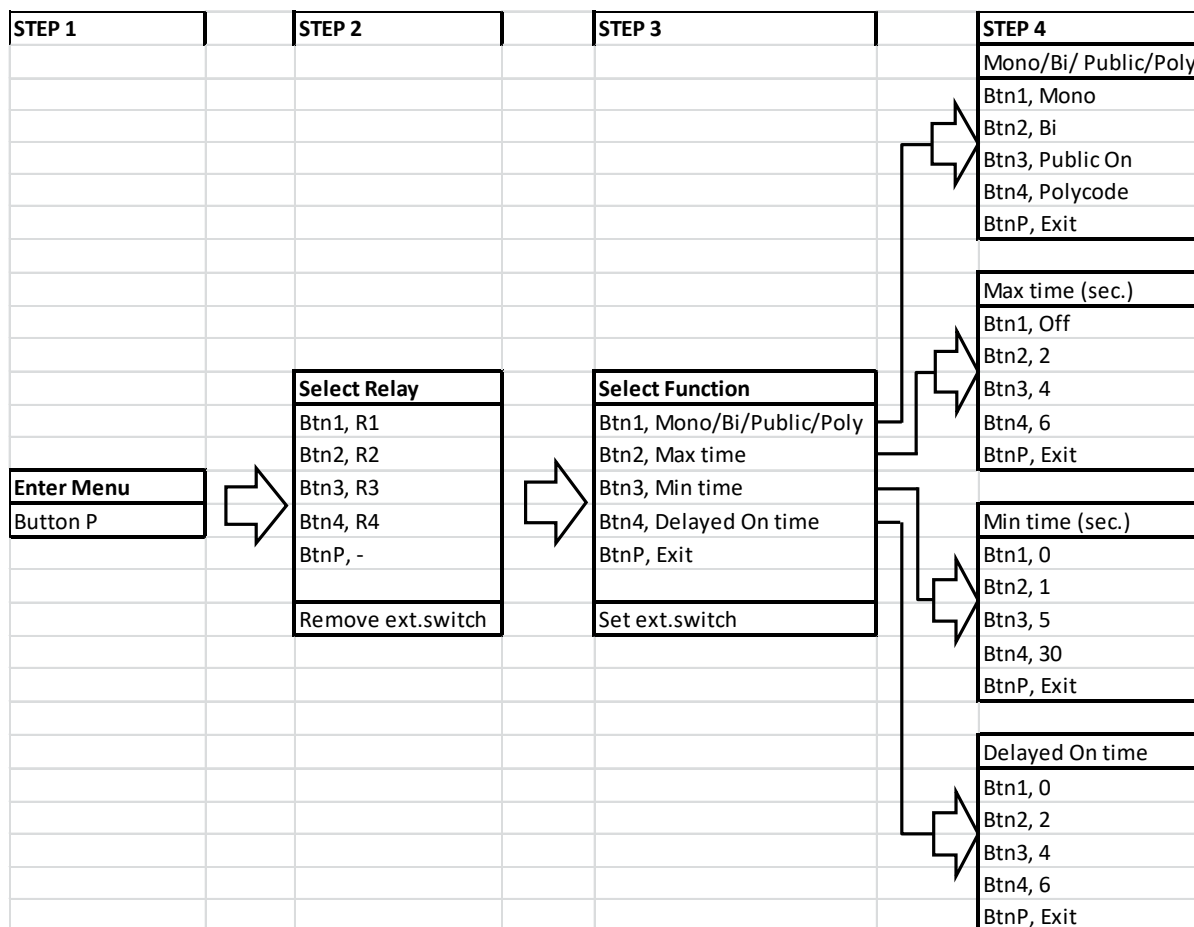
STEP 1

Enter Menu
Button P

STEP 2

Select Relay
Btn1, R1
Btn2, R2
Btn3, R3
Btn4, R4
BtnP, -

Remove ext.switch

STEP 3

Select Function
Btn1, Mono/Bi/Public/Poly
Btn2, Max time
Btn3, Min time
Btn4, Delayed On time
BtnP, Exit

Set ext.switch

STEP 4

Mono/Bi/ Public/Poly
Btn1, Mono
Btn2, Bi
Btn3, Public On
Btn4, Polycode
BtnP, Exit

Max time (sec.)
Btn1, Off
Btn2, 2
Btn3, 4
Btn4, 6
BtnP, Exit

Min time (sec.)
Btn1, 0
Btn2, 1
Btn3, 5
Btn4, 30
BtnP, Exit

Delayed On time
Btn1, 0
Btn2, 2
Btn3, 4
Btn4, 6
BtnP, Exit